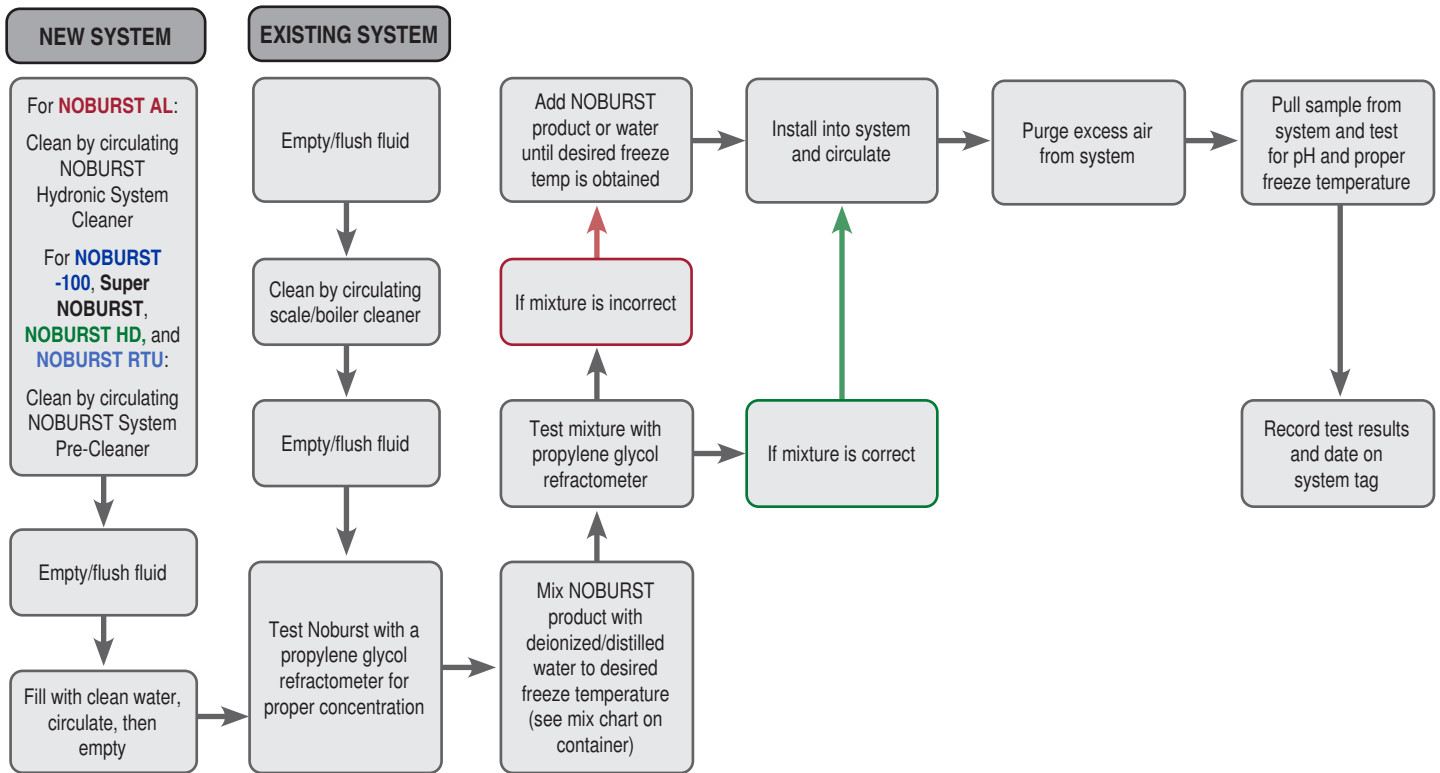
NEW SYSTEM

EXISTING SYSTEM

For NOBURST AL:

Clean by circulating NOBURST Hydronic System Cleaner

For NOBURST -100, Super NOBURST, NOBURST HD, and NOBURST RTU:

Clean by circulating NOBURST System Pre-Cleaner

Empty/flush fluid

Fill with clean water, circulate, then empty

Empty/flush fluid

Clean by circulating scale/boiler cleaner

Empty/flush fluid

Test Noburst with a propylene glycol refractometer for proper concentration

Mix NOBURST product with deionized/distilled water to desired freeze temperature (see mix chart on container)

Test mixture with propylene glycol refractometer

If mixture is incorrect

Add NOBURST product or water until desired freeze temp is obtained

If mixture is correct

Install into system and circulate

Purge excess air from system

Pull sample from system and test for pH and proper freeze temperature

Record test results and date on system tag